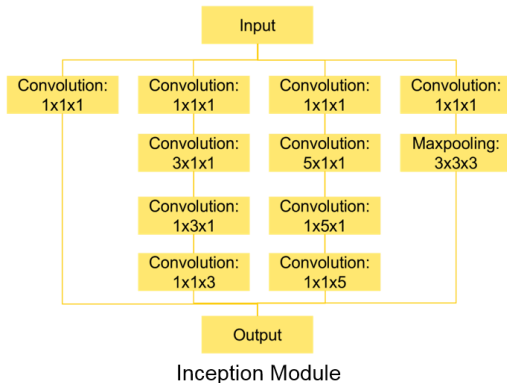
Input

Convolution: 1x1x1

Convolution: 1x1x1

Convolution: 3x1x1

Convolution: 1x3x1

Convolution: 1x1x3

Convolution: 1x1x1

Convolution: 5x1x1

Convolution: 1x5x1

Convolution: 1x1x5

Convolution: 1x1x1

Maxpooling: 3x3x3

Output

Inception Module